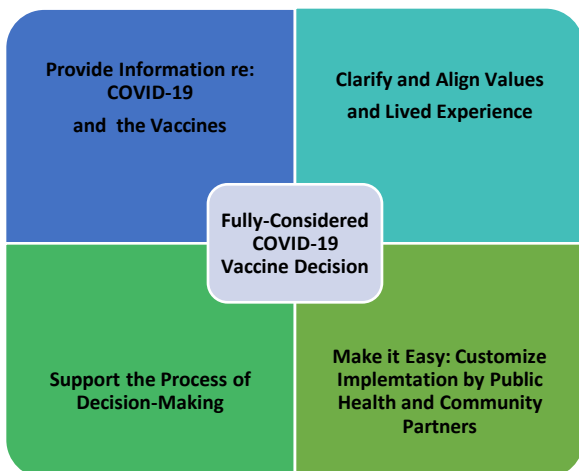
Provide Information re: COVID-19 and the Vaccines

Clarify and Align Values and Lived Experience

Fully-Considered COVID-19 Vaccine Decision

Support the Process of Decision-Making

Make it Easy: Customize Implemtation by Public Health and Community Partners